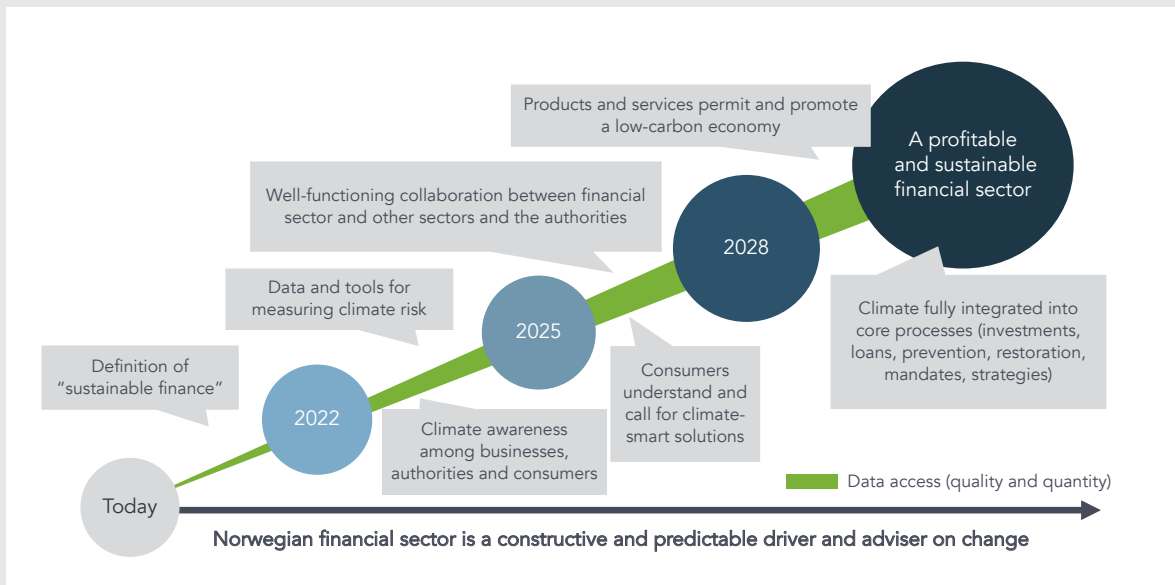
Products and services permit and promote a low-carbon economy

A profitable and sustainable financial sector

Well-functioning collaboration between financial sector and other sectors and the authorities

2028

Data and tools for measuring climate risk

2025

Definition of "sustainable finance"

2022

Climate fully integrated into core processes (investments, loans, prevention, restoration, mandates, strategies)

Consumers understand and call for climate-smart solutions

Climate awareness among businesses, authorities and consumers

Today

Data access (quality and quantity)

Norwegian financial sector is a constructive and predictable driver and adviser on change